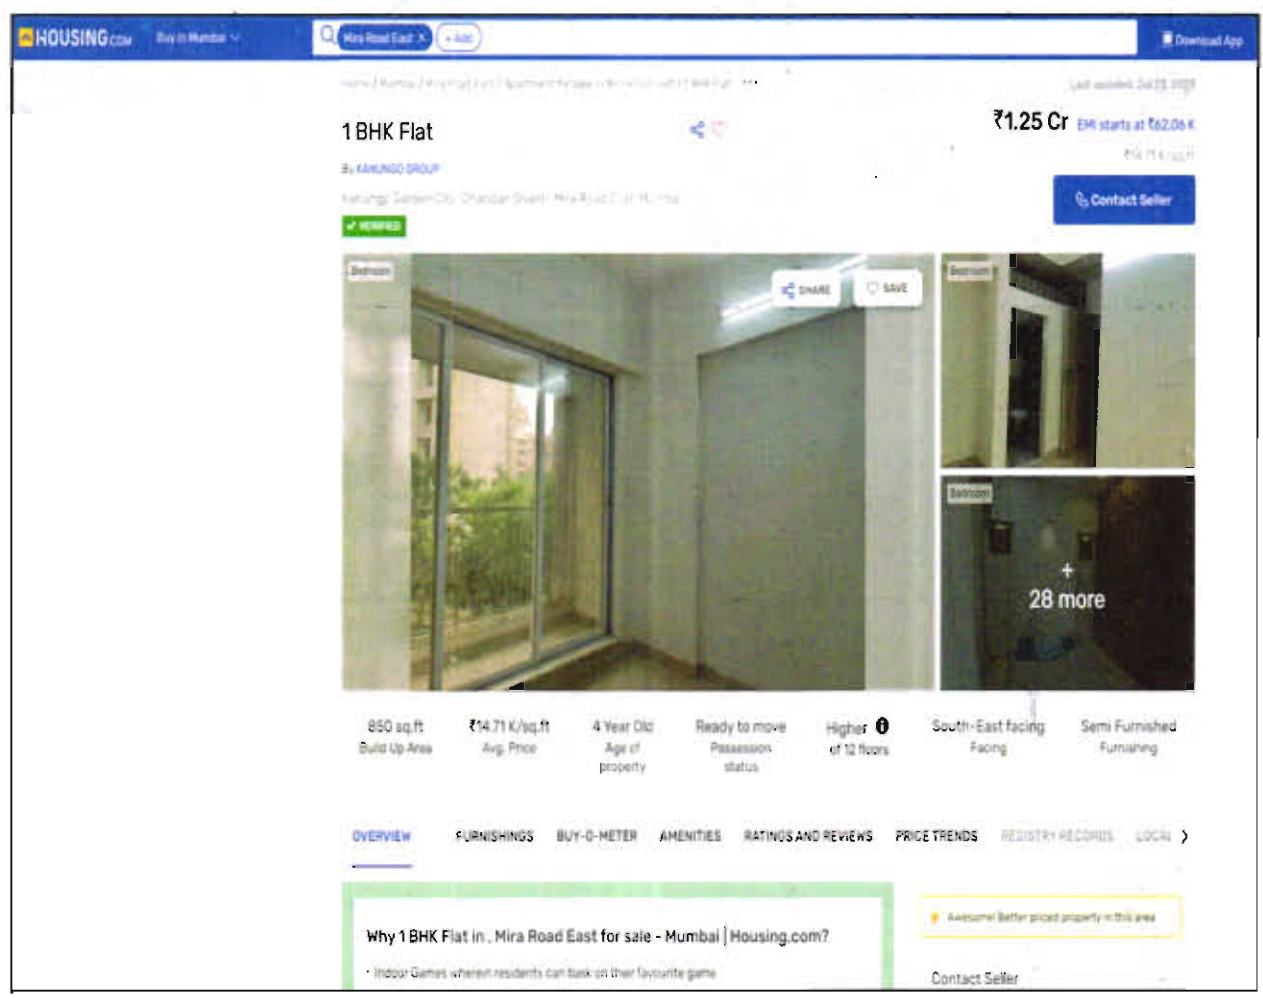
HOUSING.com Buy in Mumbai

Mira Road East × + Add

Download App

Home / Mumbai / Mira Road East / Apartment for sale in Mira Road East / 1 BHK Flat ...

Last updated: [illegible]

1 BHK Flat

₹1.25 Cr EMI starts at ₹62.06 K

By KANUNGO GROUP

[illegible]

Kanungo Garden City, Chandan Shanti, Mira Road East, Mumbai

✓ VERIFIED

Contact Seller

Bedroom

SHARE

SAVE

Bedroom

Bedroom

+ 28 more

850 sq.ft Build Up Area

₹14.71 K/sq.ft Avg. Price

4 Year Old Age of property

Ready to move Possession status

Higher of 12 floors

South-East facing Facing

Semi Furnished Furnishing

OVERVIEW FURNISHINGS BUY-O-METER AMENITIES RATINGS AND REVIEWS PRICE TRENDS REGISTRY RECORDS LOCAL

Why 1 BHK Flat in , Mira Road East for sale - Mumbai | Housing.com?

• Indoor Games wherein residents can bask on their favourite game

Awesome! Better priced property in this area

Contact Seller